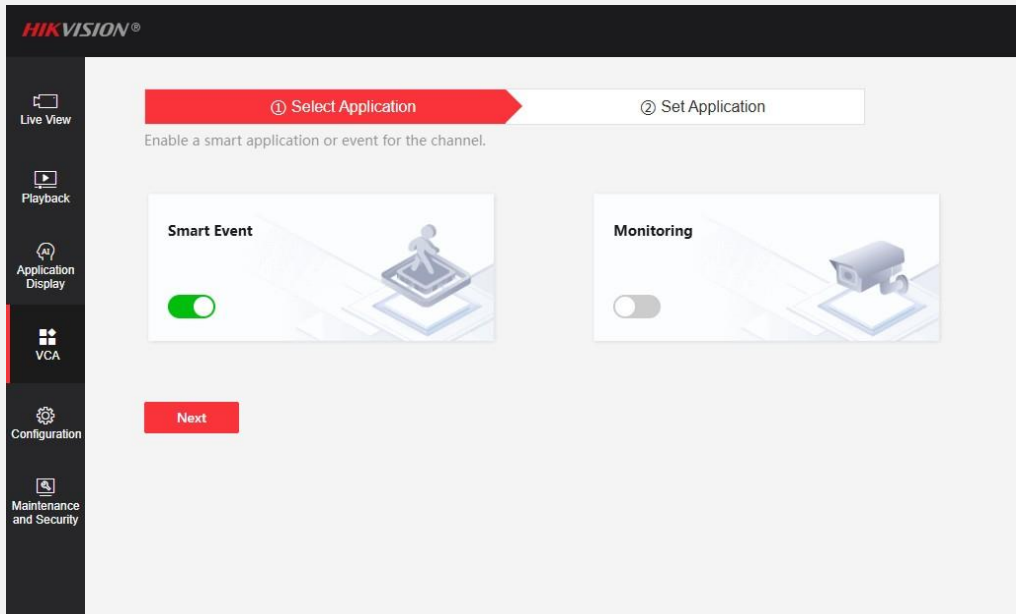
HIKVISION®

Live View

Playback

Application Display

VCA

Configuration

Maintenance and Security

① Select Application

② Set Application

Enable a smart application or event for the channel.

Smart Event

Monitoring

Next